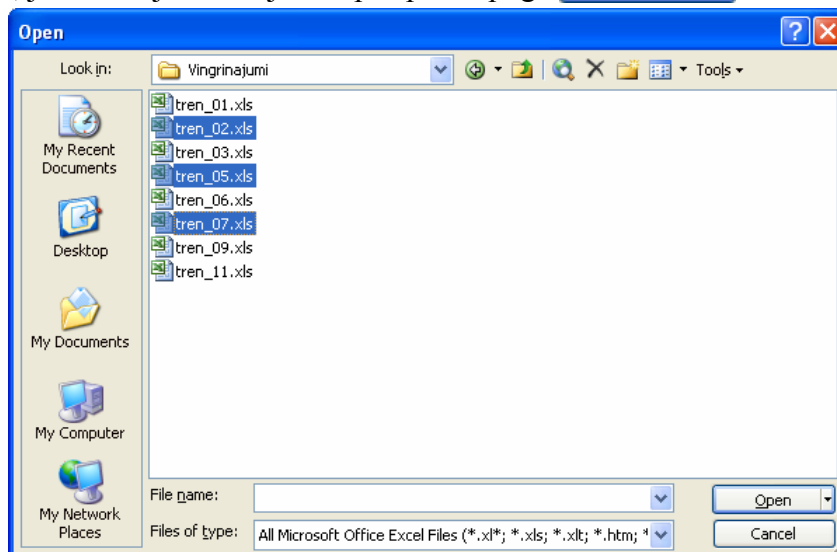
Open

Look in: Vingrinajumi

Tools

My Recent Documents

Desktop

My Documents

My Computer

My Network Places

tren_01.xls
tren_02.xls
tren_03.xls
tren_05.xls
tren_06.xls
tren_07.xls
tren_09.xls
tren_11.xls

File name:

Files of type: All Microsoft Office Excel Files (*.xl*; *.xls; *.xlt; *.htm; *

Open

Cancel